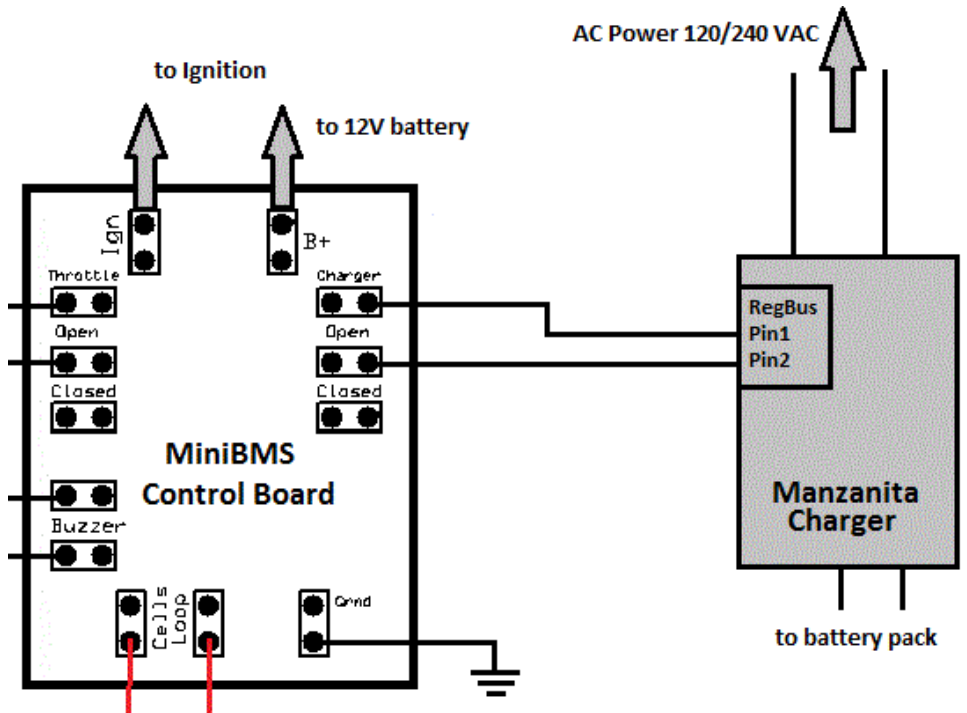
AC Power 120/240 VAC

to Ignition

to 12V battery

Ign

B+

Throttle

Open

Closed

Charger

Open

Closed

MiniBMS
Control Board

Buzzer

Cells Loop

Gnd

RegBus
Pin1
Pin2

Manzanita
Charger

to battery pack